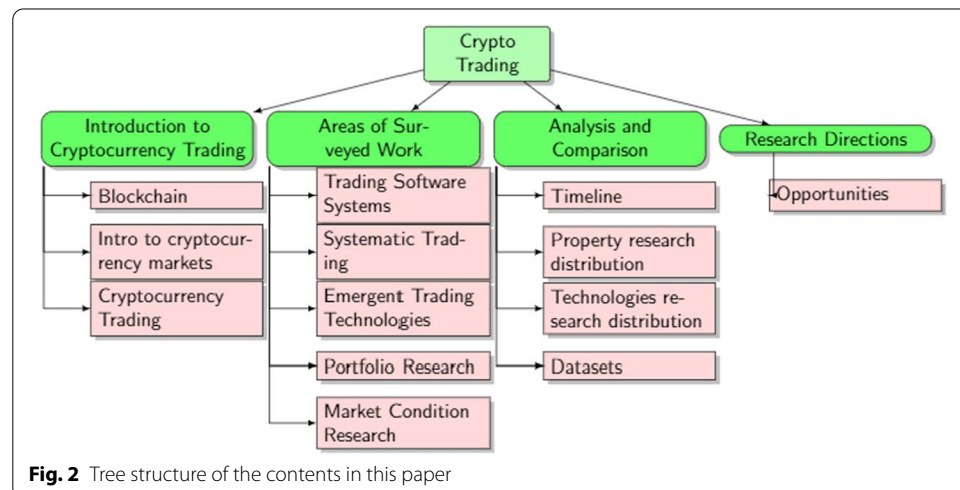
Crypto Trading

Introduction to Cryptocurrency Trading

Blockchain

Intro to cryptocurrency markets

Cryptocurrency Trading

Areas of Surveyed Work

Trading Software Systems

Systematic Trading

Emergent Trading Technologies

Portfolio Research

Market Condition Research

Analysis and Comparison

Timeline

Property research distribution

Technologies research distribution

Datasets

Research Directions

Opportunities

**Fig. 2** Tree structure of the contents in this paper